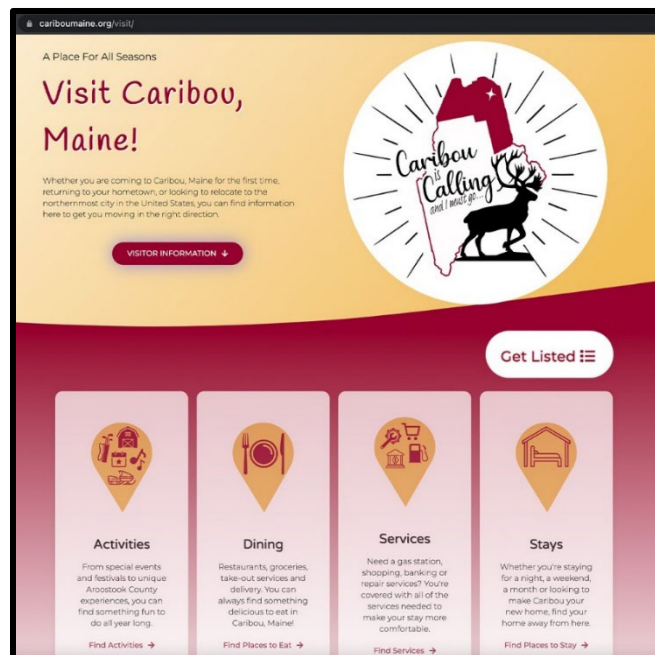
caribouмaine.org/visit/

A Place For All Seasons

Visit Caribou, Maine!

Whether you are coming to Caribou, Maine for the first time, returning to your hometown, or looking to relocate to the northernmost city in the United States, you can find information here to get you moving in the right direction.

VISITOR INFORMATION ↓

Caribou is Calling and I must go...

Get Listed

Activities

From special events and festivals to unique Aroostook County experiences, you can find something fun to do all year long.

Find Activities →

Dining

Restaurants, groceries, take-out services and delivery. You can always find something delicious to eat in Caribou, Maine!

Find Places to Eat →

Services

Need a gas station, shopping, banking or repair services? You're covered with all of the services needed to make your stay more comfortable.

Find Services →

Stays

Whether you're staying for a night, a weekend, a month or looking to make Caribou your new home, find your home away from here.

Find Places to Stay →